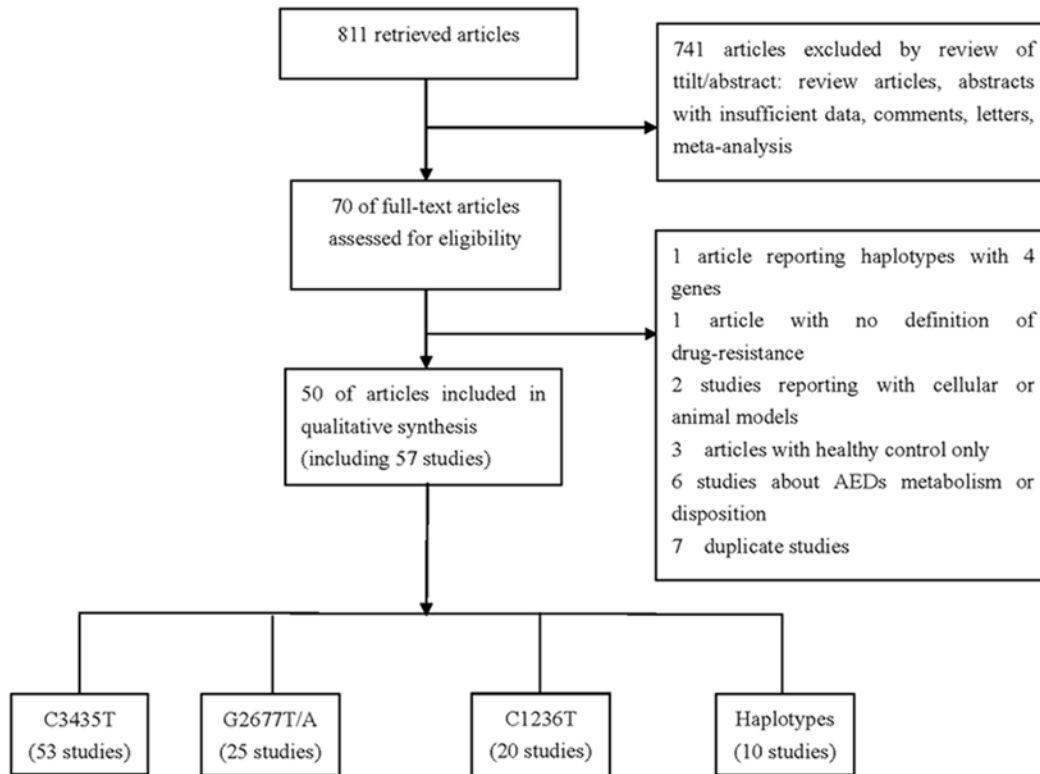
811 retrieved articles

741 articles excluded by review of ttilt/abstract: review articles, abstracts with insufficient data, comments, letters, meta-analysis

70 of full-text articles assessed for eligibility

1 article reporting haplotypes with 4 genes
1 article with no definition of drug-resistance
2 studies reporting with cellular or animal models
3 articles with healthy control only
6 studies about AEDs metabolism or disposition
7 duplicate studies

50 of articles included in qualitative synthesis (including 57 studies)

C3435T (53 studies)

G2677T/A (25 studies)

C1236T (20 studies)

Haplotypes (10 studies)